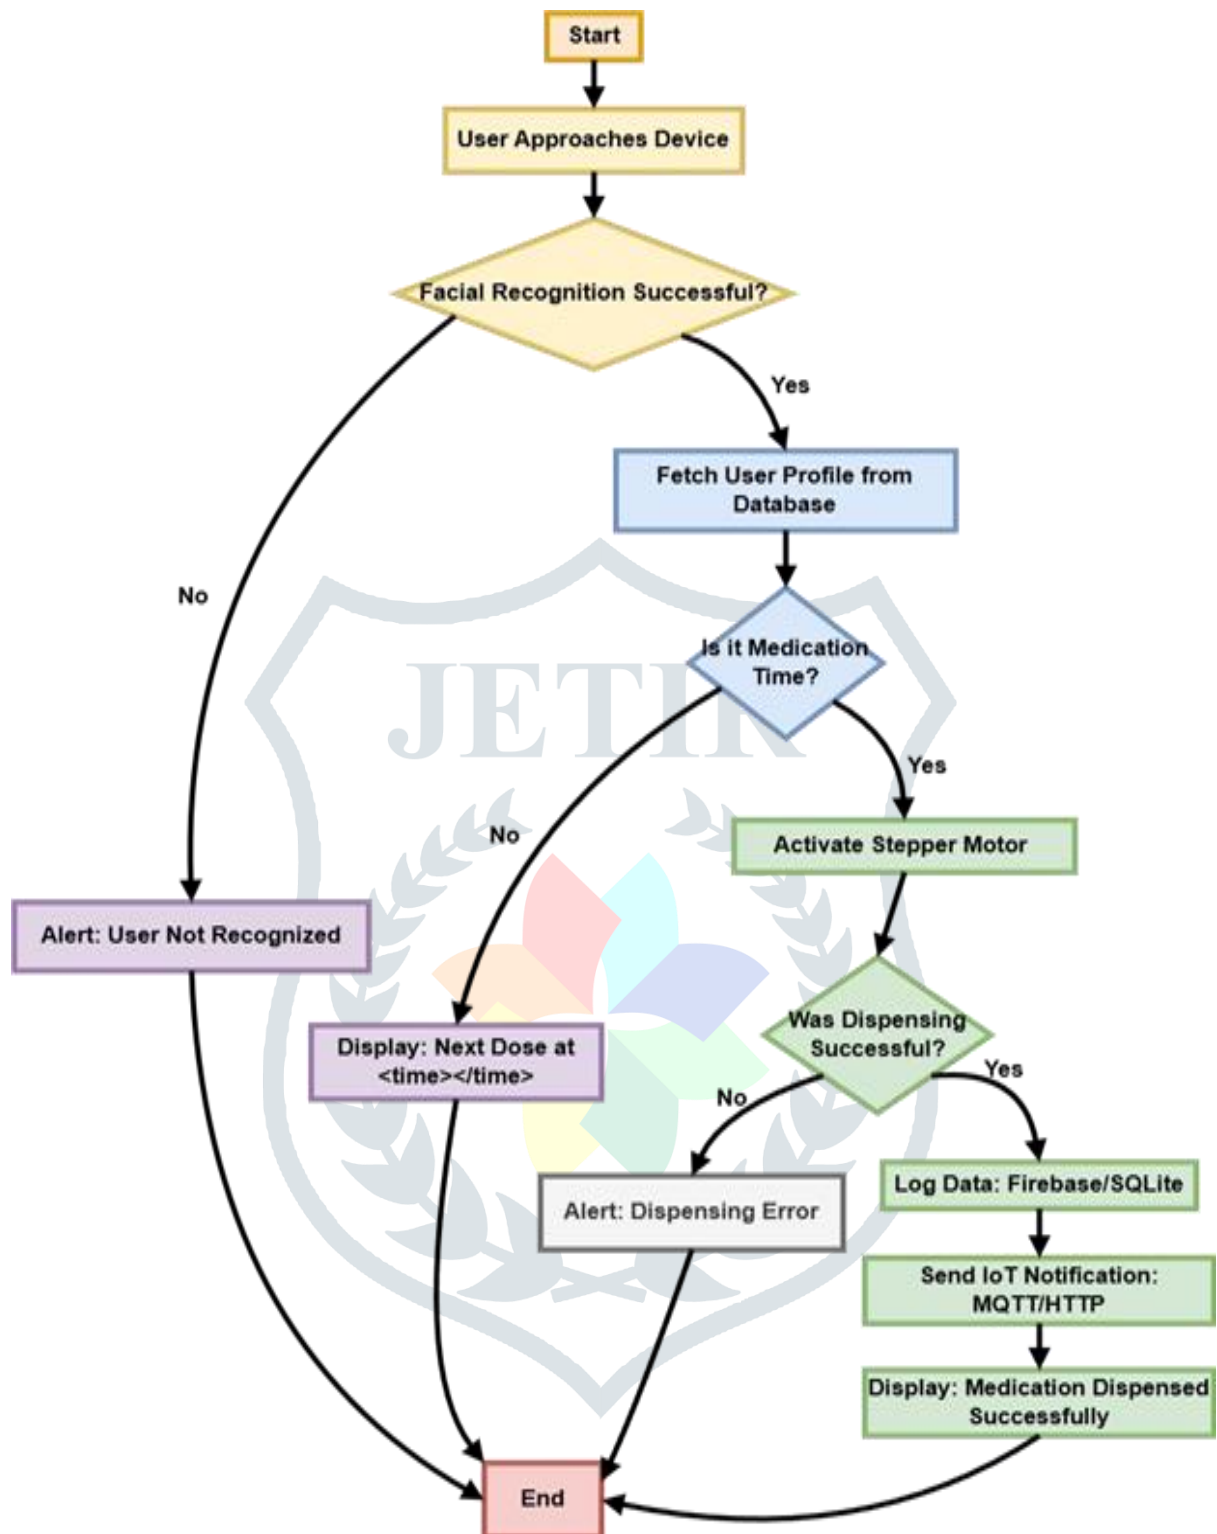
Start

User Approaches Device

Facial Recognition Successful?

Yes

Fetch User Profile from Database

No

Is it Medication Time?

JETIR

Yes

No

Activate Stepper Motor

Alert: User Not Recognized

Was Dispensing Successful?

Display: Next Dose at <time></time>

Yes

No

Log Data: Firebase/SQLite

Alert: Dispensing Error

Send IoT Notification: MQTT/HTTP

Display: Medication Dispensed Successfully

End